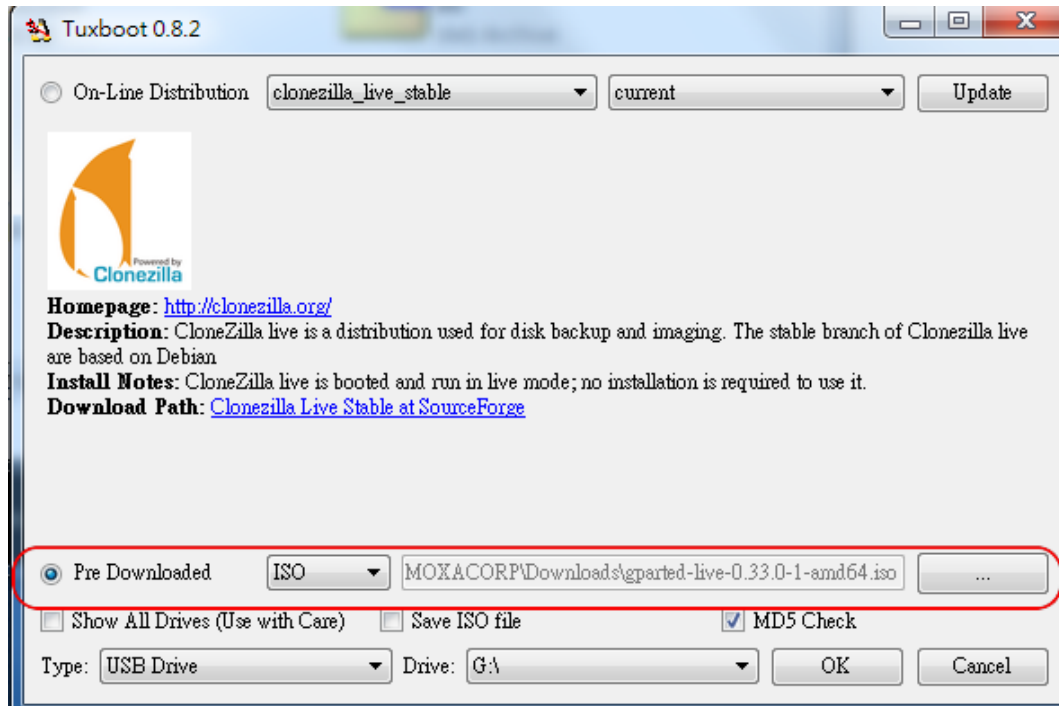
Tuxboot 0.8.2

On-Line Distribution clonezilla_live_stable current Update

Powered by Clonezilla

Homepage: http://clonezilla.org/
Description: CloneZilla live is a distribution used for disk backup and imaging. The stable branch of Clonezilla live are based on Debian
Install Notes: CloneZilla live is booted and run in live mode; no installation is required to use it.
Download Path: Clonezilla Live Stable at SourceForge

Pre Downloaded ISO MOXACORP\Downloads\gparted-live-0.33.0-1-amd64.iso ...

Show All Drives (Use with Care) Save ISO file MD5 Check

Type: USB Drive Drive: G:\ OK Cancel